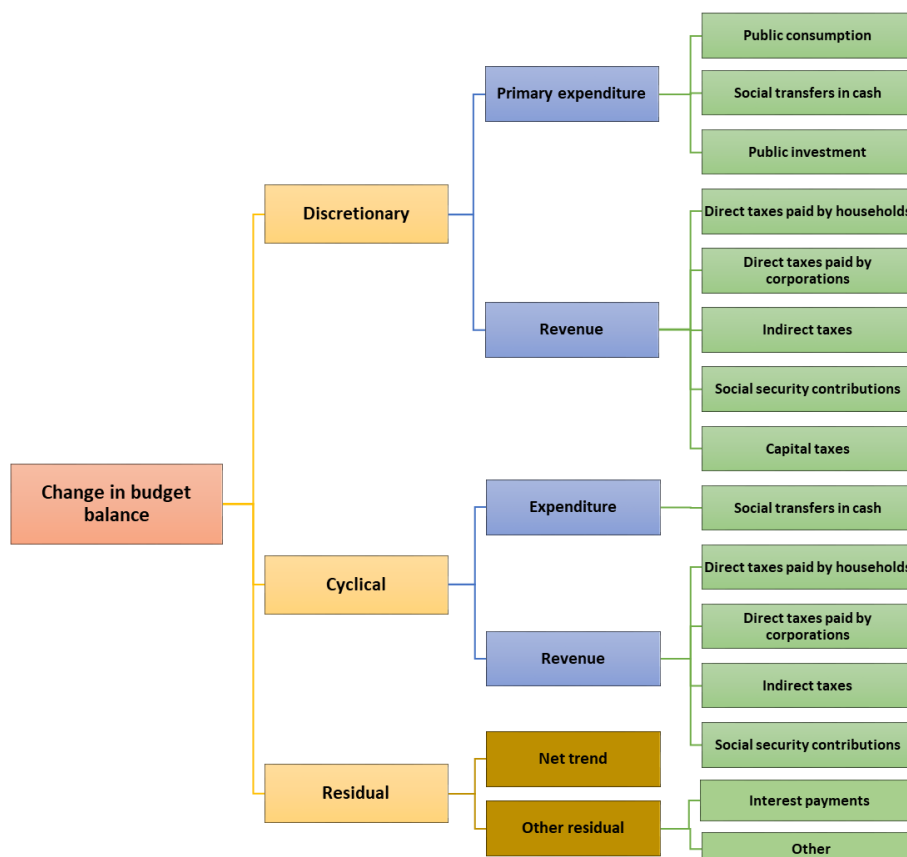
Change in budget balance

Discretionary

Primary expenditure

Public consumption

Social transfers in cash

Public investment

Revenue

Direct taxes paid by households

Direct taxes paid by corporations

Indirect taxes

Social security contributions

Capital taxes

Cyclical

Expenditure

Social transfers in cash

Revenue

Direct taxes paid by households

Direct taxes paid by corporations

Indirect taxes

Social security contributions

Residual

Net trend

Other residual

Interest payments

Other